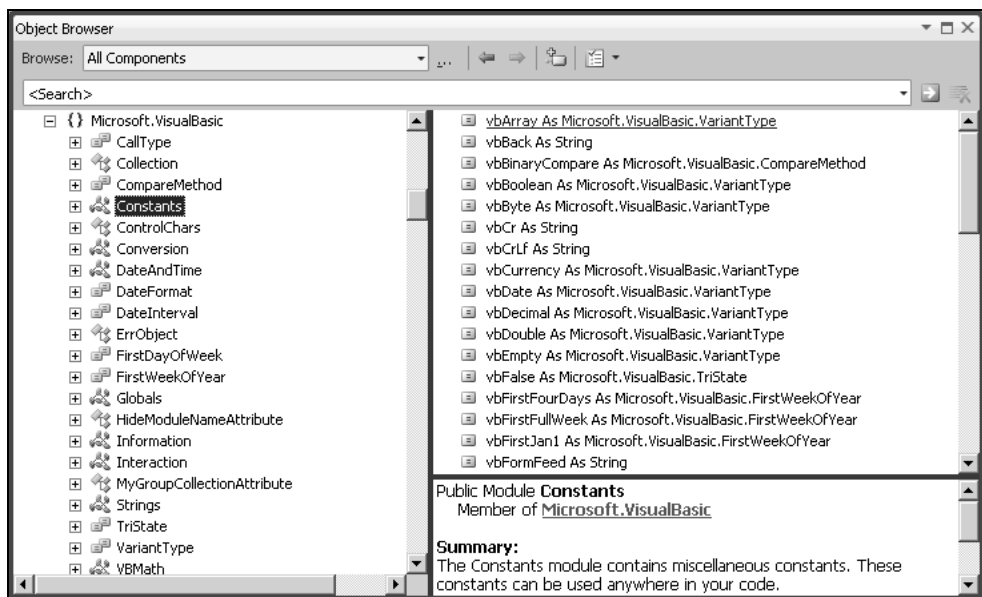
Object Browser

Browse: All Components

<Search>

Microsoft.VisualBasic
CallType
Collection
CompareMethod
Constants
ControlChars
Conversion
DateAndTime
DateFormat
DateInterval
ErrObject
FirstDayOfWeek
FirstWeekOfYear
Globals
HideModuleNameAttribute
Information
Interaction
MyGroupCollectionAttribute
Strings
TriState
VariantType
VBMath

vbArray As Microsoft.VisualBasic.VariantType
vbBack As String
vbBinaryCompare As Microsoft.VisualBasic.CompareMethod
vbBoolean As Microsoft.VisualBasic.VariantType
vbByte As Microsoft.VisualBasic.VariantType
vbCr As String
vbCrLf As String
vbCurrency As Microsoft.VisualBasic.VariantType
vbDate As Microsoft.VisualBasic.VariantType
vbDecimal As Microsoft.VisualBasic.VariantType
vbDouble As Microsoft.VisualBasic.VariantType
vbEmpty As Microsoft.VisualBasic.VariantType
vbFalse As Microsoft.VisualBasic.TriState
vbFirstFourDays As Microsoft.VisualBasic.FirstWeekOfYear
vbFirstFullWeek As Microsoft.VisualBasic.FirstWeekOfYear
vbFirstJan1 As Microsoft.VisualBasic.FirstWeekOfYear
vbFormFeed As String

Public Module **Constants**
Member of Microsoft.VisualBasic

**Summary:**
The Constants module contains miscellaneous constants. These constants can be used anywhere in your code.